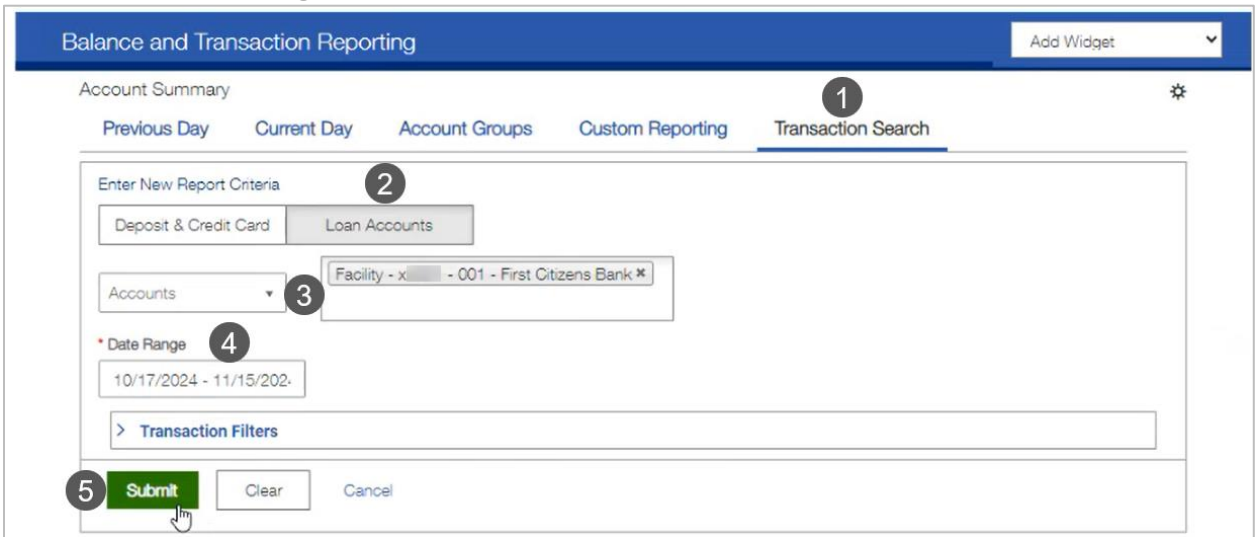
Balance and Transaction Reporting

Add Widget

Account Summary

1

Previous Day Current Day Account Groups Custom Reporting Transaction Search

Enter New Report Criteria

2

Deposit & Credit Card Loan Accounts

Accounts

3

Facility - x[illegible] - 001 - First Citizens Bank ×

* Date Range

4

10/17/2024 - 11/15/202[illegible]

> Transaction Filters

5

Submit Clear Cancel